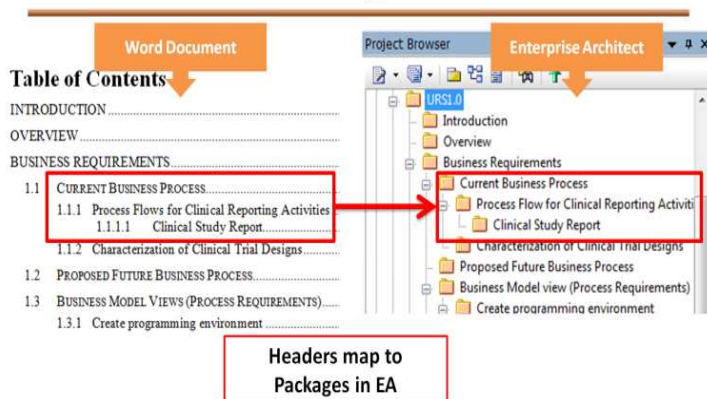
Word Document

Table of Contents

INTRODUCTION

OVERVIEW

BUSINESS REQUIREMENTS

1.1 CURRENT BUSINESS PROCESS

1.1.1 Process Flows for Clinical Reporting Activities

1.1.1.1 Clinical Study Report

1.1.2 Characterization of Clinical Trial Designs

1.2 PROPOSED FUTURE BUSINESS PROCESS

1.3 BUSINESS MODEL VIEWS (PROCESS REQUIREMENTS)

1.3.1 Create programming environment

Project Browser

Enterprise Architect

URS1.0

Introduction

Overview

Business Requirements

Current Business Process

Process Flow for Clinical Reporting Activiti

Clinical Study Report

Characterization of Clinical Trial Designs

Proposed Future Business Process

Business Model view (Process Requirements)

Create programming environment

Headers map to Packages in EA